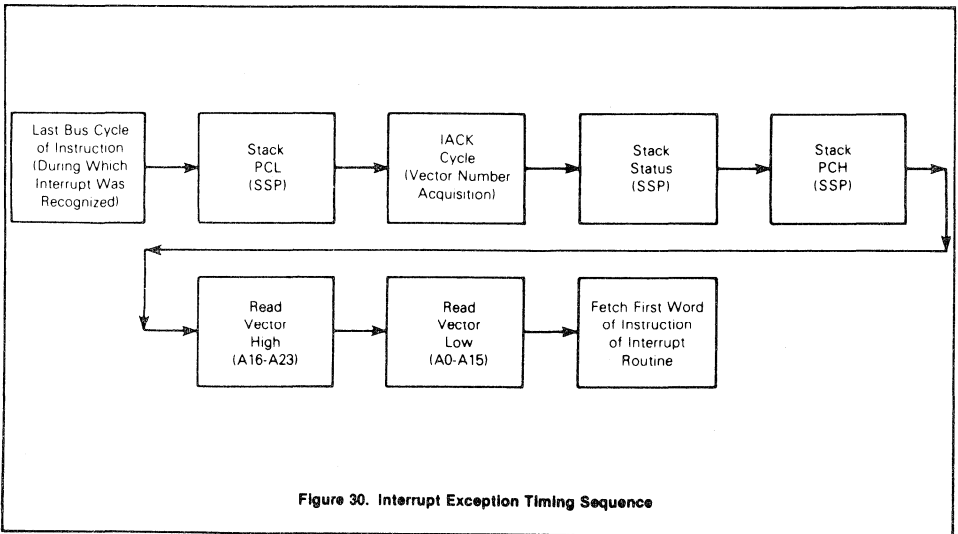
Last Bus Cycle of Instruction (During Which Interrupt Was Recognized)

Stack PCL (SSP)

IACK Cycle (Vector Number Acquisition)

Stack Status (SSP)

Stack PCH (SSP)

Read Vector High (A16-A23)

Read Vector Low (A0-A15)

Fetch First Word of Instruction of Interrupt Routine

Figure 30. Interrupt Exception Timing Sequence